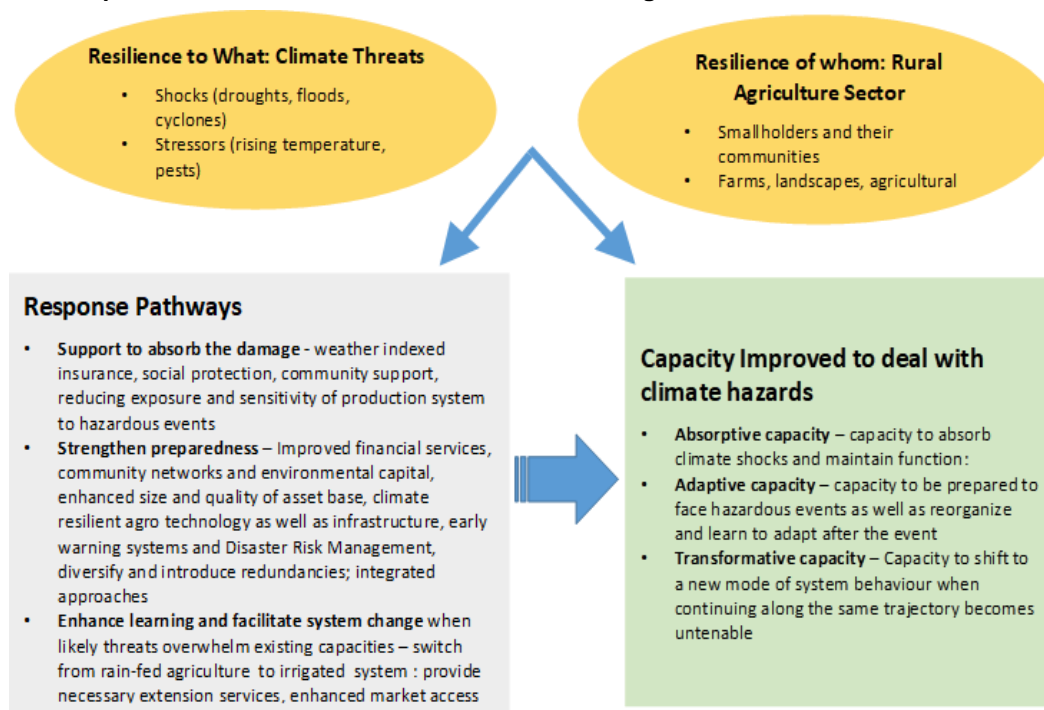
Resilience to What: Climate Threats

- Shocks (droughts, floods, cyclones)
- Stressors (rising temperature, pests)

Resilience of whom: Rural Agriculture Sector

- Smallholders and their communities
- Farms, landscapes, agricultural

Response Pathways

- Support to absorb the damage - weather indexed insurance, social protection, community support, reducing exposure and sensitivity of production system to hazardous events
- Strengthen preparedness – Improved financial services, community networks and environmental capital, enhanced size and quality of asset base, climate resilient agro technology as well as infrastructure, early warning systems and Disaster Risk Management, diversify and introduce redundancies; integrated approaches
- Enhance learning and facilitate system change when likely threats overwhelm existing capacities – switch from rain-fed agriculture to irrigated system : provide necessary extension services, enhanced market access

Capacity Improved to deal with climate hazards

- Absorptive capacity – capacity to absorb climate shocks and maintain function:
- Adaptive capacity – capacity to be prepared to face hazardous events as well as reorganize and learn to adapt after the event
- Transformative capacity – Capacity to shift to a new mode of system behaviour when continuing along the same trajectory becomes untenable